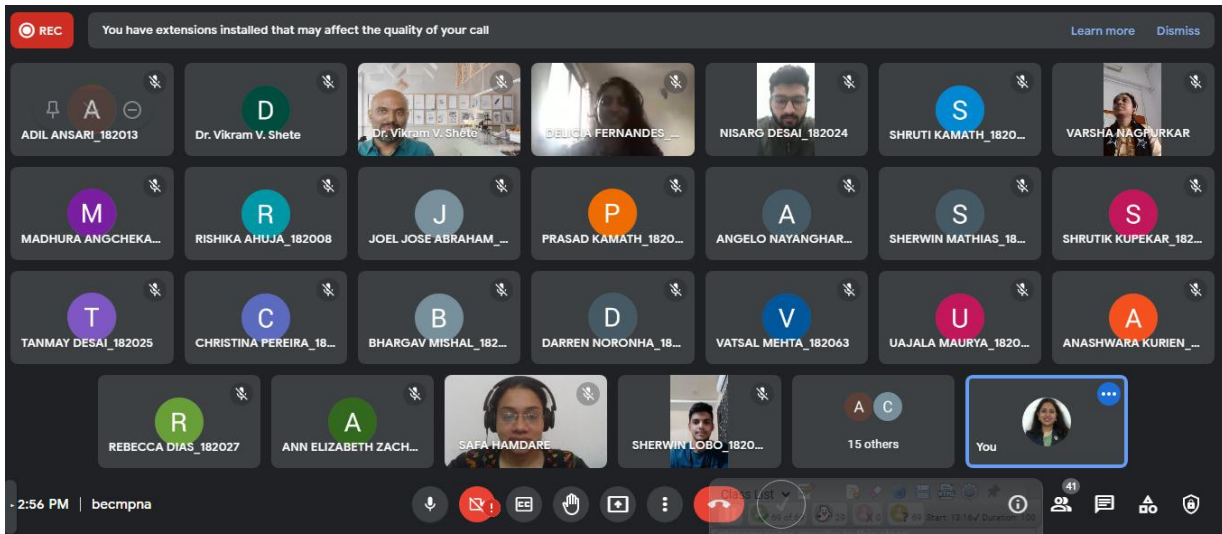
REC You have extensions installed that may affect the quality of your call Learn more Dismiss

A
ADIL ANSARI_182013

D
Dr. Vikram V. Shete

Dr. Vikram V. Shete

DELICIA FERNANDES_...

NISARG DESAI_182024

S
SHRUTI KAMATH_1820...

VARSHA NAGPURKAR

M
MADHURA ANGCHEKA...

R
RISHIKA AHUJA_182008

J
JOEL JOSE ABRAHAM_...

P
PRASAD KAMATH_1820...

A
ANGELO NAYANGHAR...

S
SHERWIN MATHIAS_18...

S
SHRUTIK KUPEKAR_182...

T
TANMAY DESAI_182025

C
CHRISTINA PEREIRA_18...

B
BHARGAV MISHAL_182...

D
DARREN NORONHA_18...

V
VATSAL MEHTA_182063

U
UAJALA MAURYA_1820...

A
ANASHWARA KURIEN_...

R
REBECCA DIAS_182027

A
ANN ELIZABETH ZACH...

SAFA HAMDARE

SHERWIN LOBO_1820...

A C
15 others

You

2:56 PM | becmpna

Class List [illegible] Start: 13:16 Duration: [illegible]

41